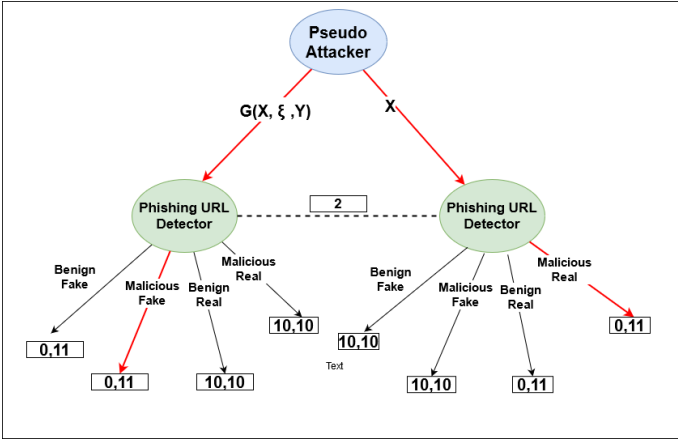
Pseudo Attacker

G(X, ξ ,Y)

X

Phishing URL Detector

2

Phishing URL Detector

Benign Fake

Malicious Fake

Benign Real

Malicious Real

0,11

0,11

10,10

10,10

Benign Fake

Malicious Fake

Benign Real

Malicious Real

10,10

Text

10,10

0,11

0,11